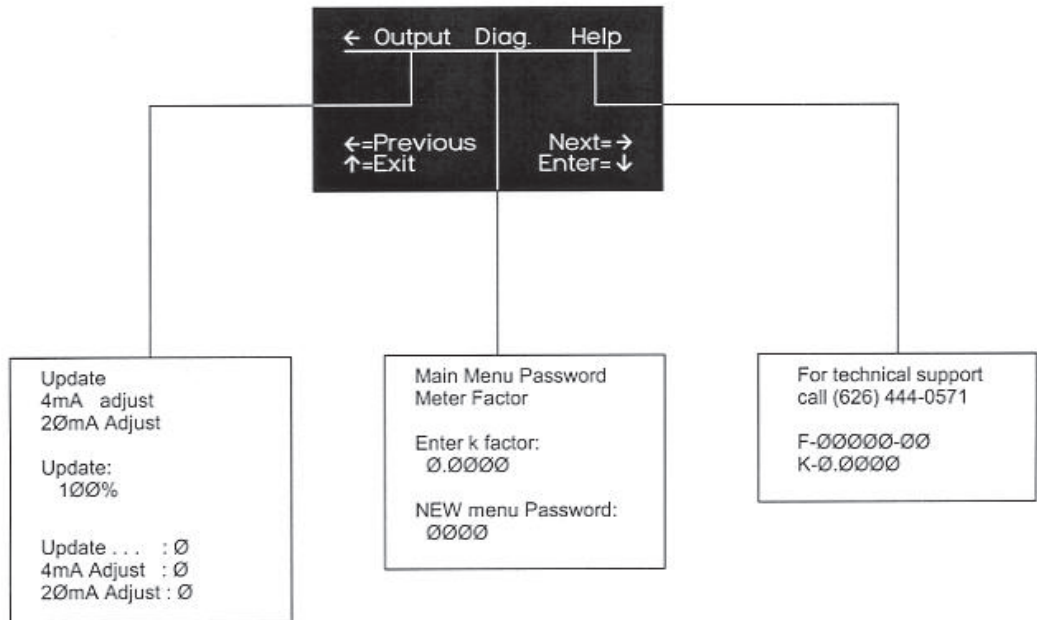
← Output Diag. Help

←=Previous
↑=Exit

Next=→
Enter=↓

Update
4mA adjust
2ØmA Adjust

Update:
1ØØ%

Update . . . : Ø
4mA Adjust : Ø
2ØmA Adjust : Ø

Main Menu Password
Meter Factor

Enter k factor:
Ø.ØØØØ

NEW menu Password:
ØØØØ

For technical support
call (626) 444-0571

F-ØØØØØ-ØØ
K-Ø.ØØØØ